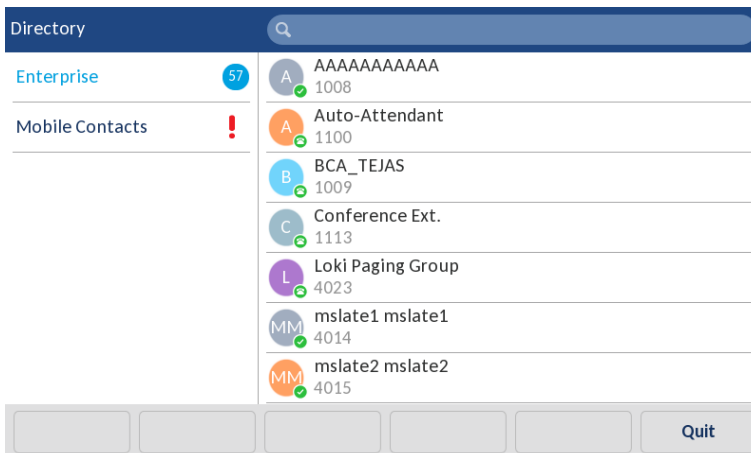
Directory

Enterprise 57

Mobile Contacts !

A AAAAAAAAAAA
1008

A Auto-Attendant
1100

B BCA_TEJAS
1009

C Conference Ext.
1113

L Loki Paging Group
4023

MM mslate1 mslate1
4014

MM mslate2 mslate2
4015

Quit